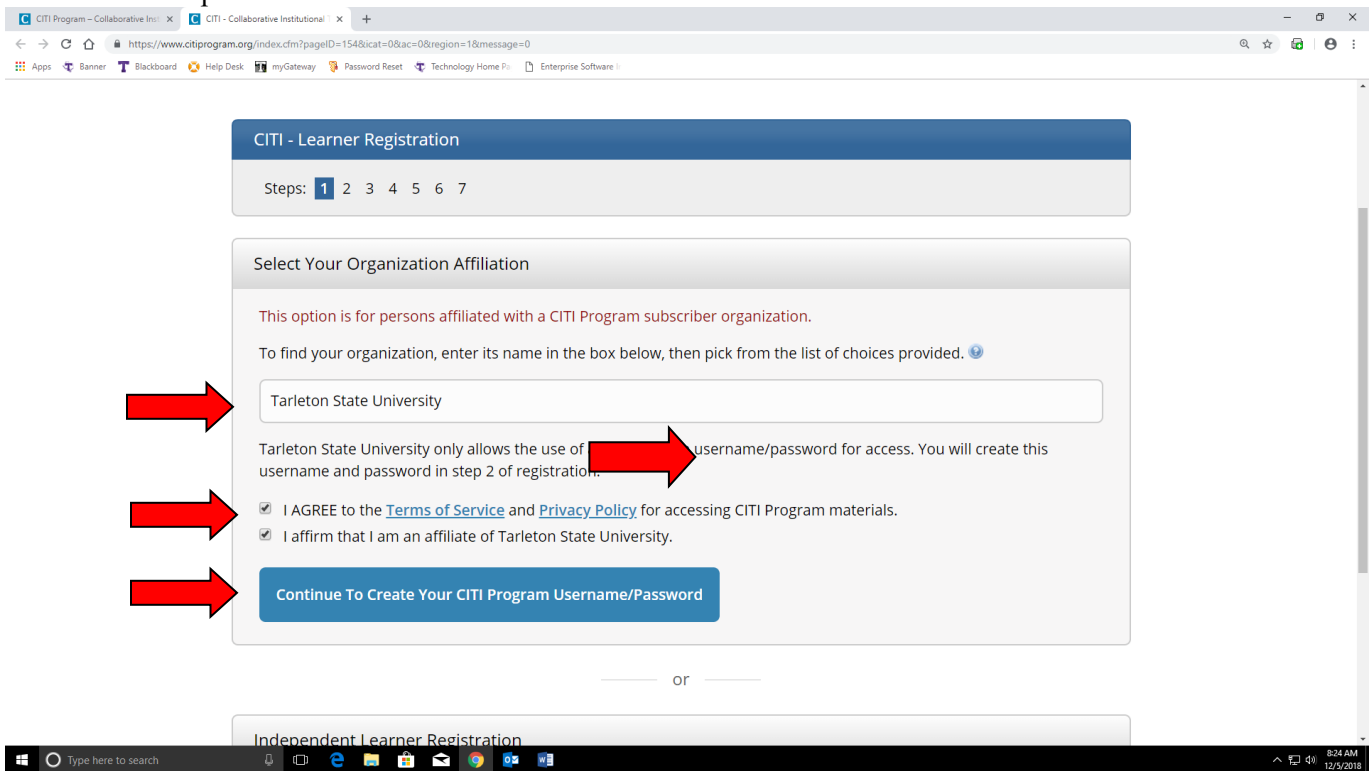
CITI Program – Collaborative Inst ×
CITI - Collaborative Institutional ×
+

https://www.citiprogram.org/index.cfm?pageID=154&icat=0&ac=0&region=1&message=0

Apps Banner Blackboard Help Desk myGateway Password Reset Technology Home Pa Enterprise Software

CITI - Learner Registration

Steps: 1 2 3 4 5 6 7

Select Your Organization Affiliation

This option is for persons affiliated with a CITI Program subscriber organization.

To find your organization, enter its name in the box below, then pick from the list of choices provided.

Tarleton State University

Tarleton State University only allows the use of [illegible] username/password for access. You will create this username and password in step 2 of registration.

I AGREE to the Terms of Service and Privacy Policy for accessing CITI Program materials.

I affirm that I am an affiliate of Tarleton State University.

Continue To Create Your CITI Program Username/Password

or

Independent Learner Registration

Type here to search

8:24 AM
12/5/2018